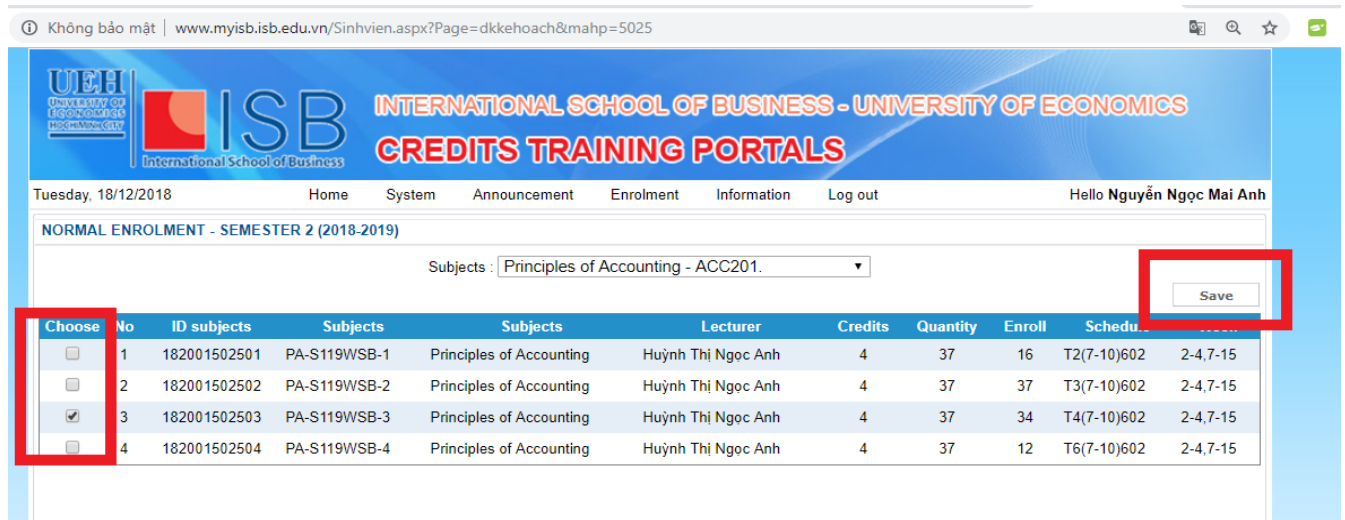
Không bảo mật | www.myisb.isb.edu.vn/Sinhvien.aspx?Page=dkkehoach&mahp=5025

UEH UNIVERSITY OF ECONOMICS HOCHIMINH CITY

ISB International School of Business

INTERNATIONAL SCHOOL OF BUSINESS - UNIVERSITY OF ECONOMICS

CREDITS TRAINING PORTALS

Tuesday, 18/12/2018 Home System Announcement Enrolment Information Log out Hello Nguyễn Ngọc Mai Anh

NORMAL ENROLMENT - SEMESTER 2 (2018-2019)

Subjects : Principles of Accounting - ACC201.

Save

| Choose | No | ID subjects | Subjects | Subjects | Lecturer | Credits | Quantity | Enroll | Schedule | Week |
|---|---|---|---|---|---|---|---|---|---|---|
| ☐ | 1 | 182001502501 | PA-S119WSB-1 | Principles of Accounting | Huỳnh Thị Ngọc Anh | 4 | 37 | 16 | T2(7-10)602 | 2-4,7-15 |
| ☐ | 2 | 182001502502 | PA-S119WSB-2 | Principles of Accounting | Huỳnh Thị Ngọc Anh | 4 | 37 | 37 | T3(7-10)602 | 2-4,7-15 |
| ☑ | 3 | 182001502503 | PA-S119WSB-3 | Principles of Accounting | Huỳnh Thị Ngọc Anh | 4 | 37 | 34 | T4(7-10)602 | 2-4,7-15 |
| ☐ | 4 | 182001502504 | PA-S119WSB-4 | Principles of Accounting | Huỳnh Thị Ngọc Anh | 4 | 37 | 12 | T6(7-10)602 | 2-4,7-15 |